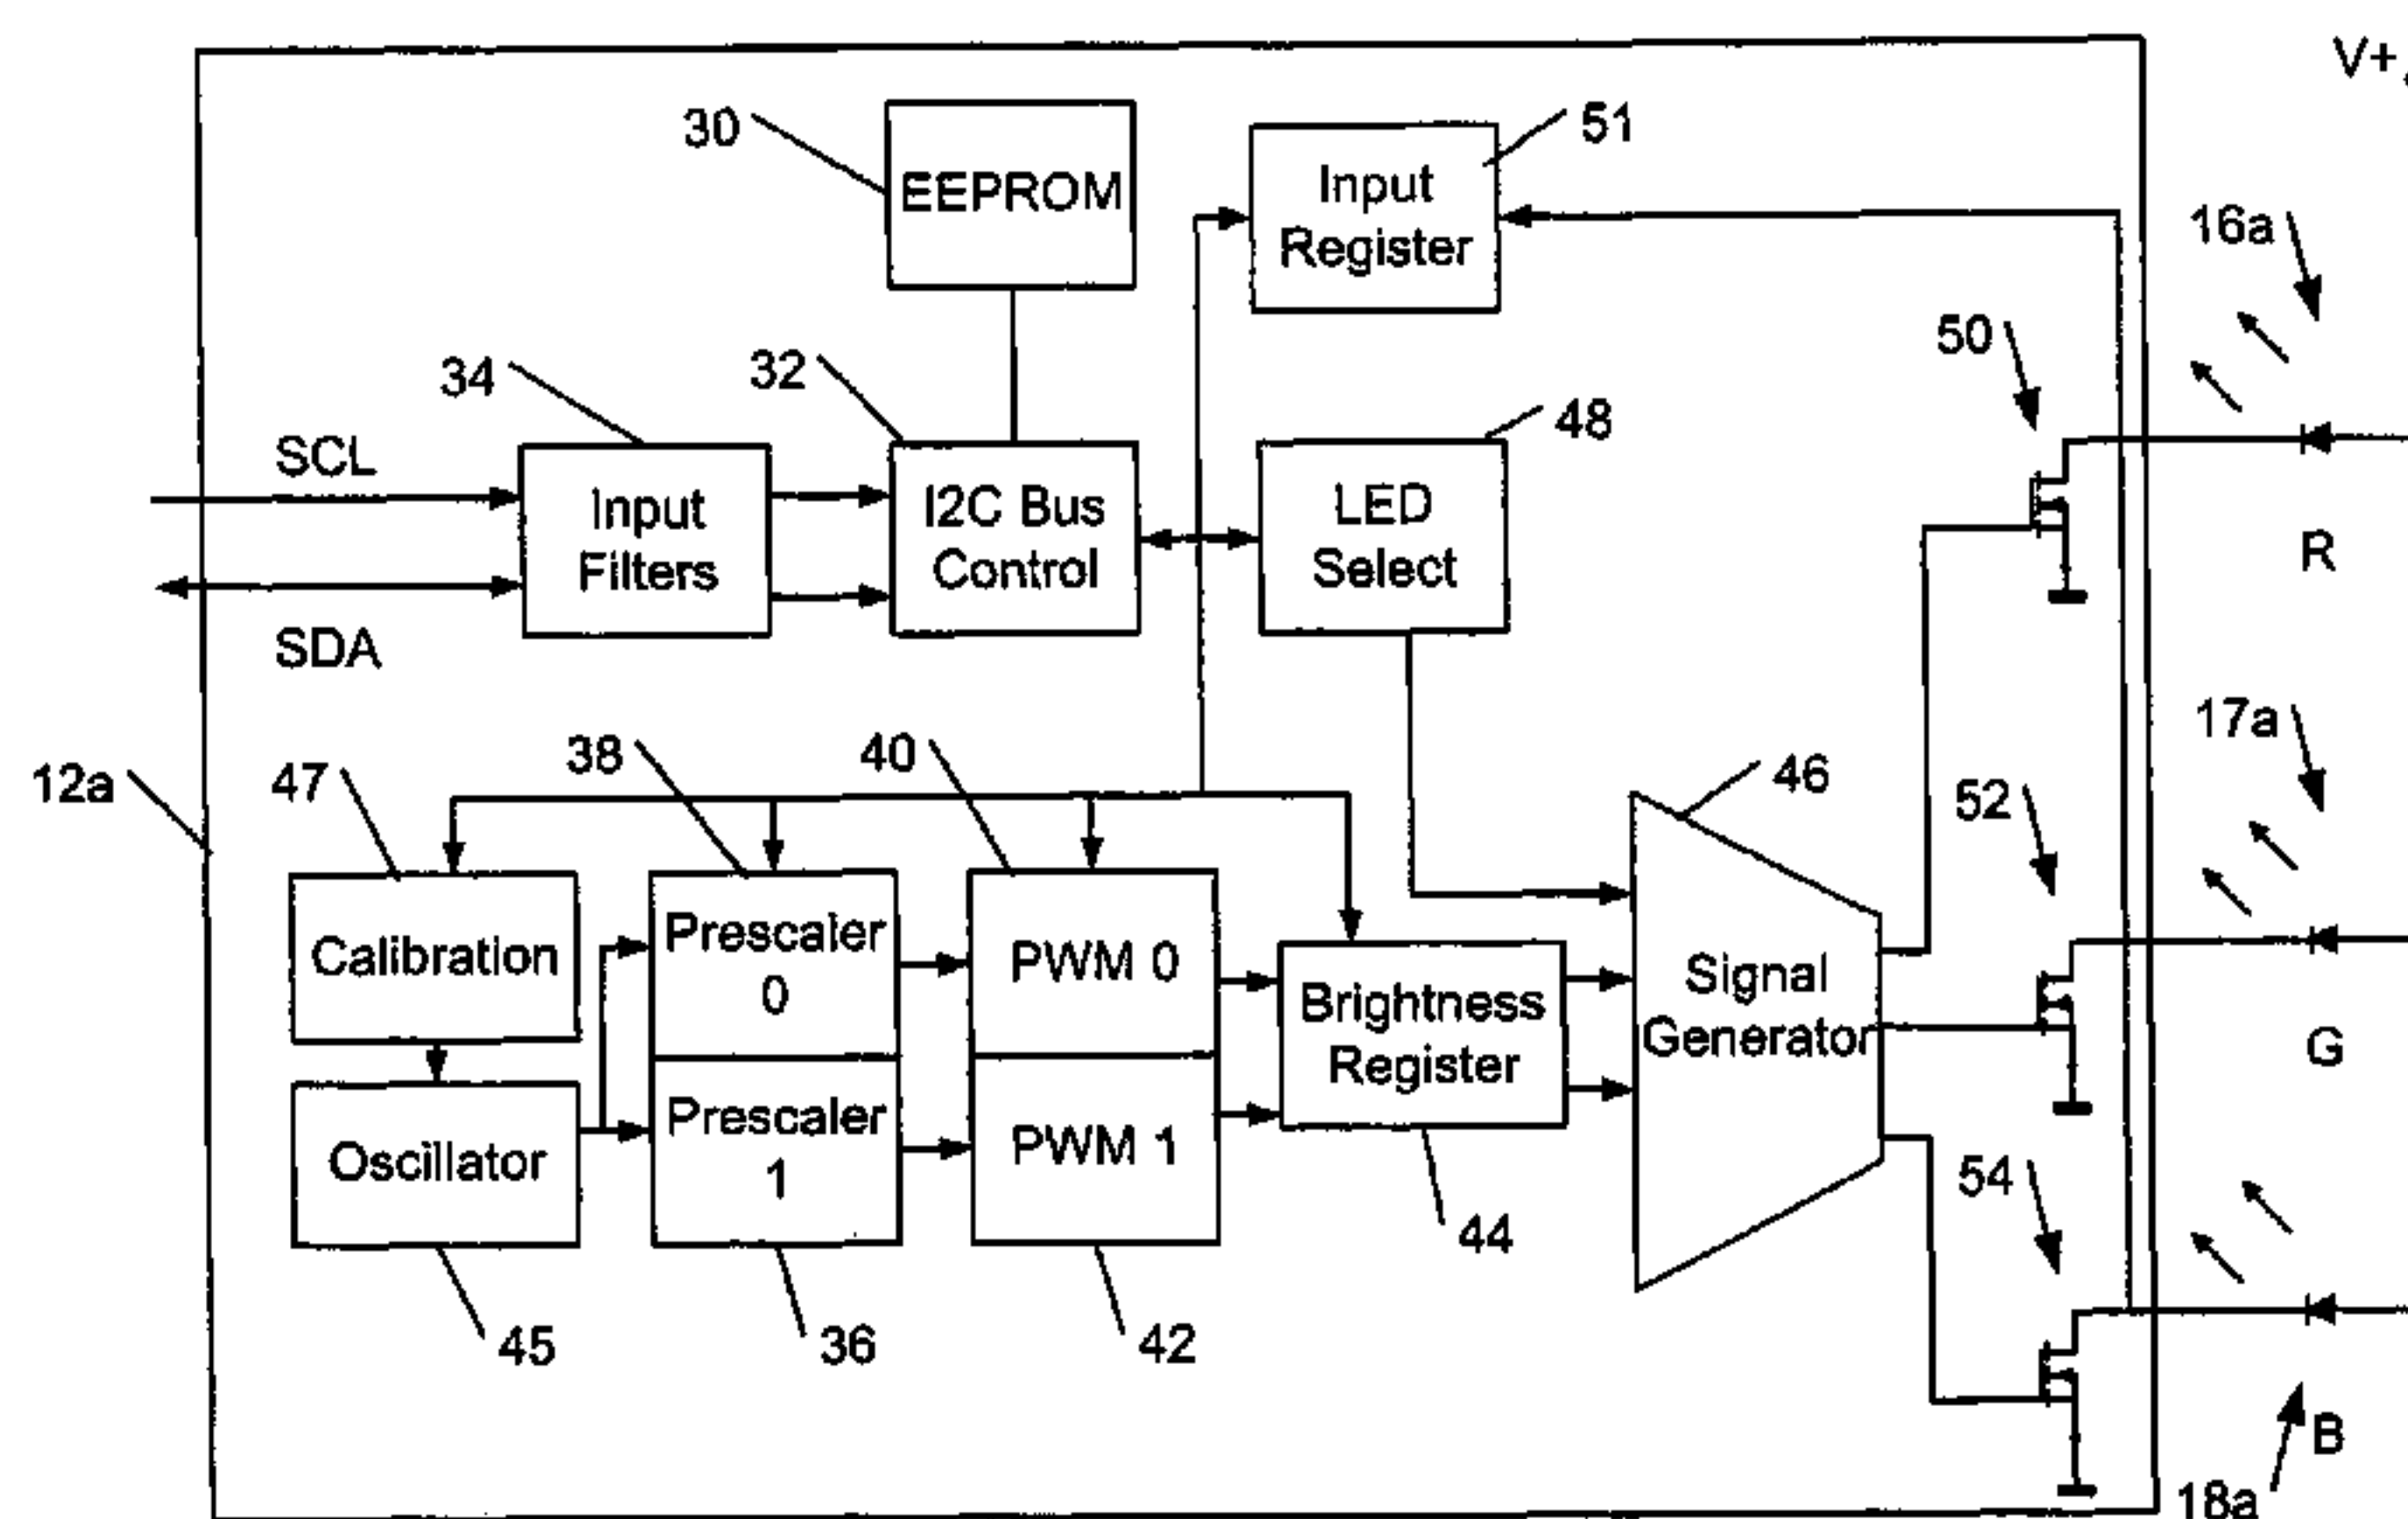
V+
30
EEPROM
51
Input Register
16a
34
32
50
48
SCL
Input Filters
I2C Bus Control
LED Select
R
SDA
17a
38
40
46
12a
47
52
Calibration
Prescaler 0
PWM 0
Brightness Register
Signal Generator
G
Oscillator
Prescaler 1
PWM 1
54
44
45
36
42
B
18a